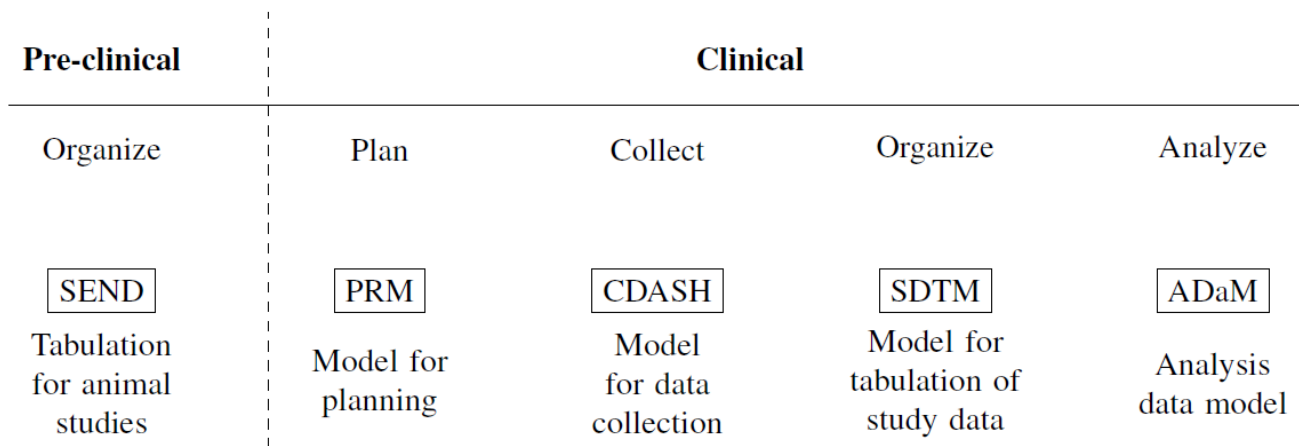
| Pre-clinical | Clinical | | | |
|---|---|---|---|---|
| Organize | Plan | Collect | Organize | Analyze |
| SEND | PRM | CDASH | SDTM | ADaM |
| Tabulation for animal studies | Model for planning | Model for data collection | Model for tabulation of study data | Analysis data model |